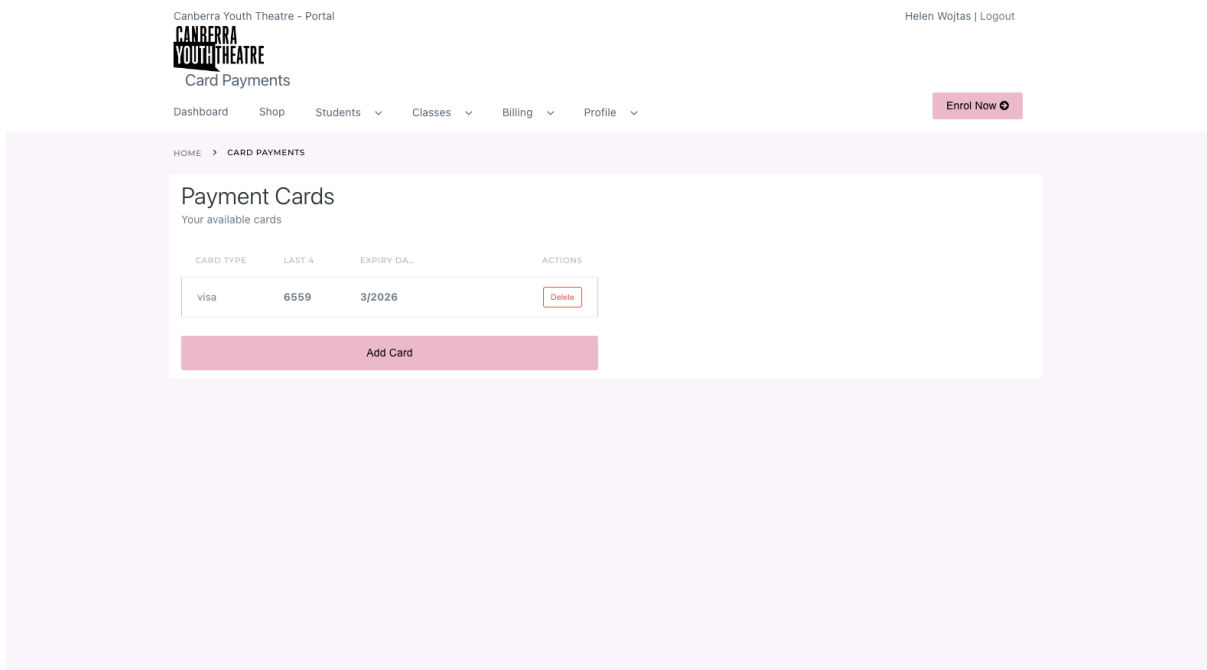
Canberra Youth Theatre - Portal

Helen Wojtas | Logout

CANBERRA YOUTH THEATRE

Card Payments

Dashboard Shop Students Classes Billing Profile

Enrol Now

HOME > CARD PAYMENTS

Payment Cards

Your available cards

| CARD TYPE | LAST 4 | EXPIRY DA... | ACTIONS |
|---|---|---|---|
| visa | 6559 | 3/2026 | Delete |

Add Card